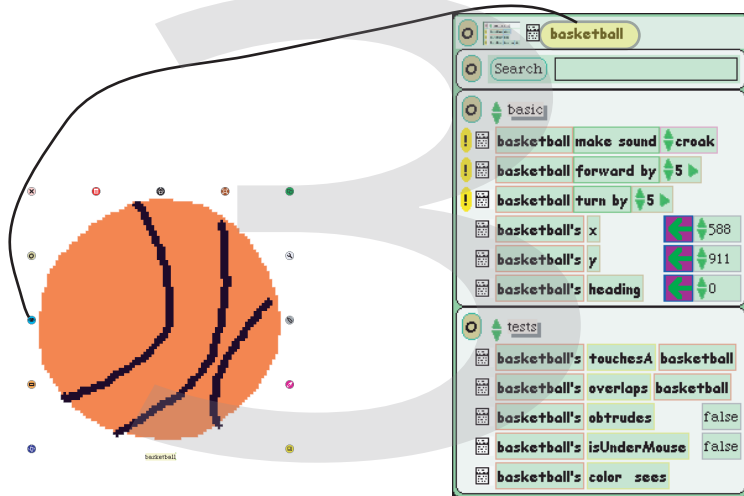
basketball

basketball

Search

basic

! basketball make sound croak

! basketball forward by 5

! basketball turn by 5

basketball's x 588

basketball's y 911

basketball's heading 0

tests

basketball's touchesA basketball

basketball's overlaps basketball

basketball's obtrudes false

basketball's isUnderMouse false

basketball's color sees